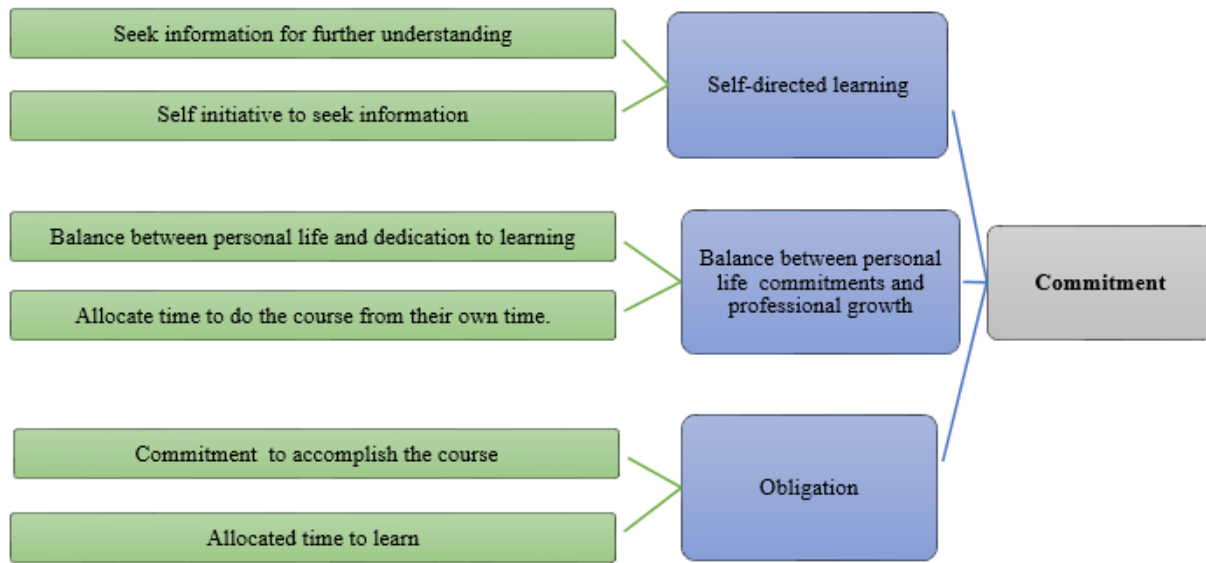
Seek information for further understanding

Self initiative to seek information

Self-directed learning

Balance between personal life and dedication to learning

Allocate time to do the course from their own time.

Balance between personal life commitments and professional growth

Commitment

Commitment to accomplish the course

Allocated time to learn

Obligation